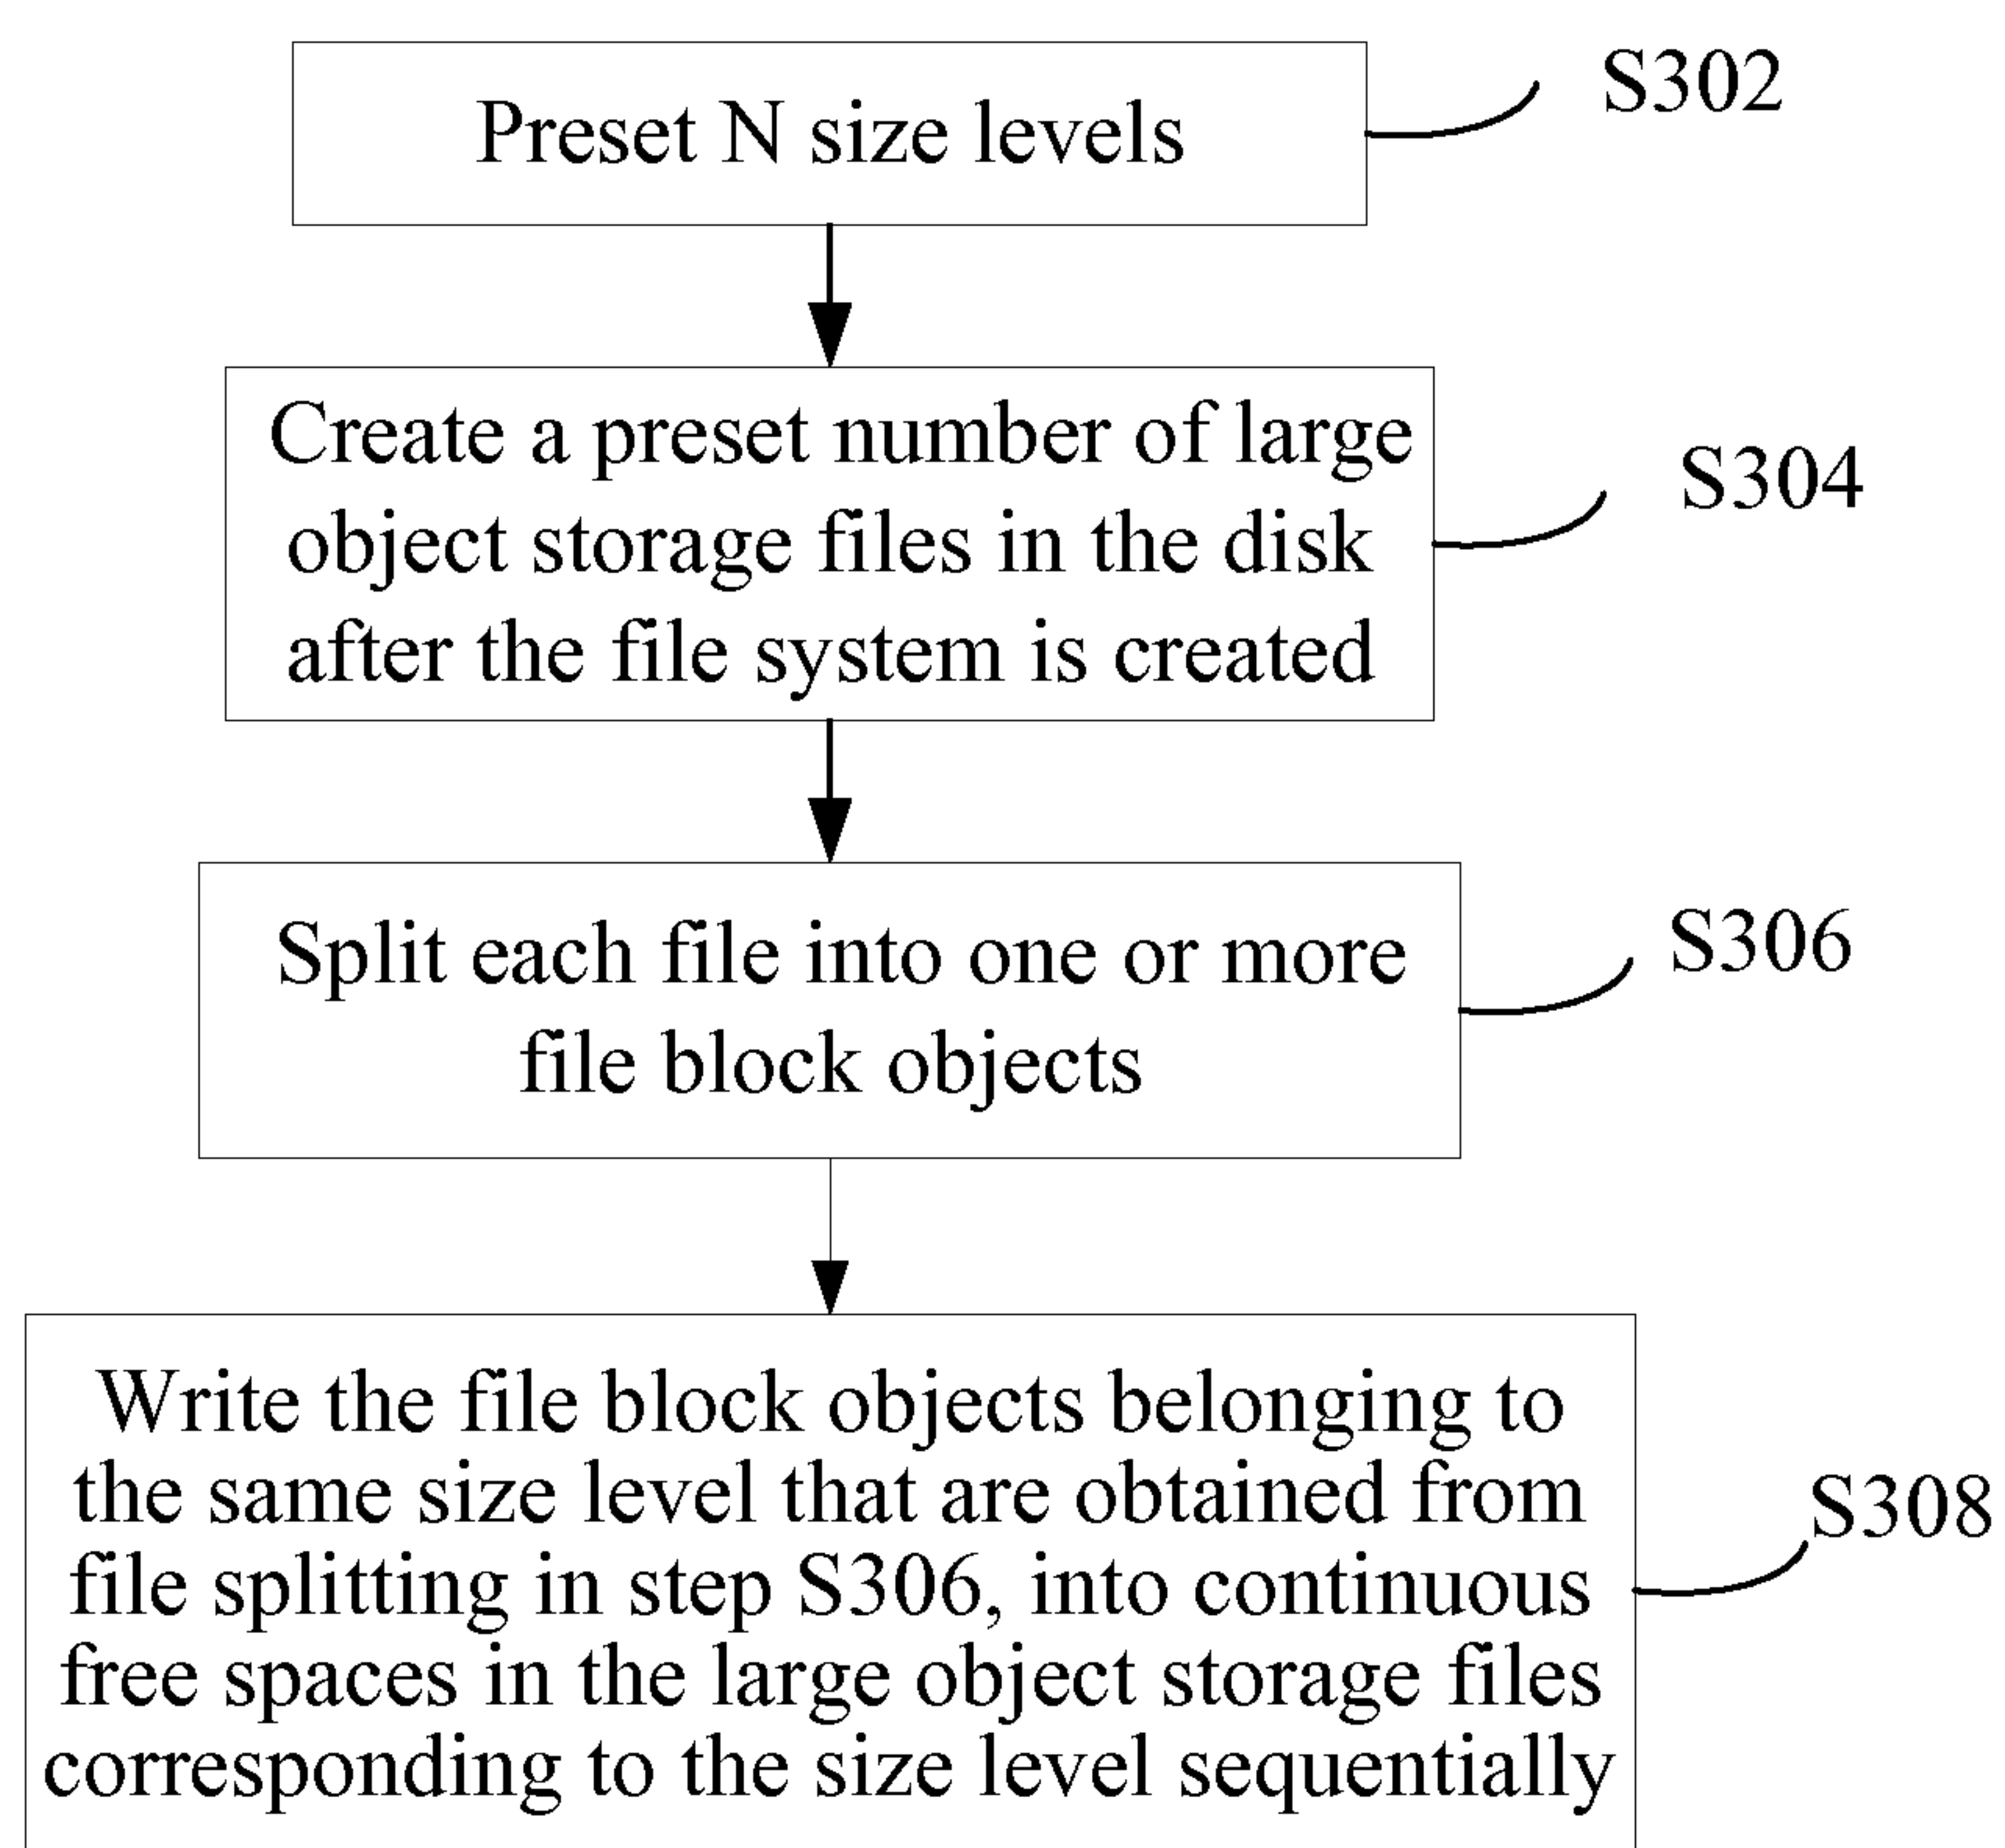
Preset N size levels

S302

Create a preset number of large object storage files in the disk after the file system is created

S304

Split each file into one or more file block objects

S306

Write the file block objects belonging to the same size level that are obtained from file splitting in step S306, into continuous free spaces in the large object storage files corresponding to the size level sequentially

S308